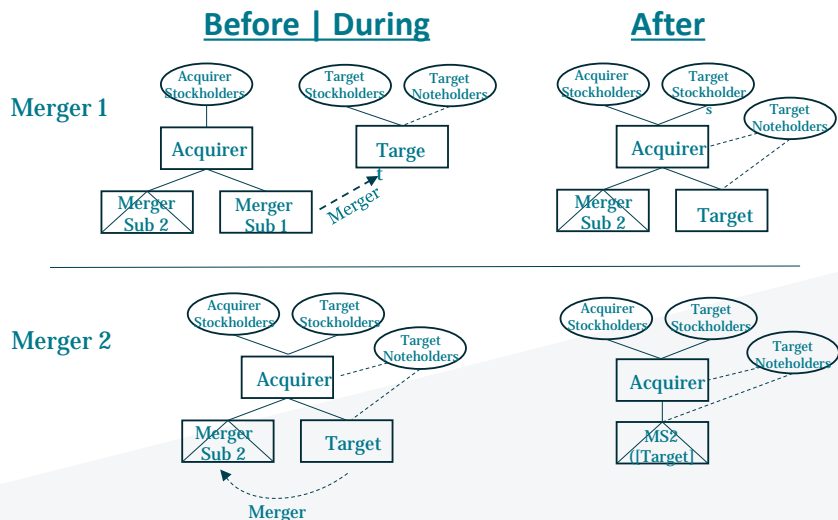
Before | During

After

Merger 1

Acquirer Stockholders

Target Stockholders

Target Noteholders

Acquirer

Targe t

Merger Sub 2

Merger Sub 1

Merger

Acquirer Stockholders

Target Stockholder s

Target Noteholders

Acquirer

Merger Sub 2

Target

Merger 2

Acquirer Stockholders

Target Stockholders

Target Noteholders

Acquirer

Merger Sub 2

Target

Merger

Acquirer Stockholders

Target Stockholders

Target Noteholders

Acquirer

MS2 ([Target]